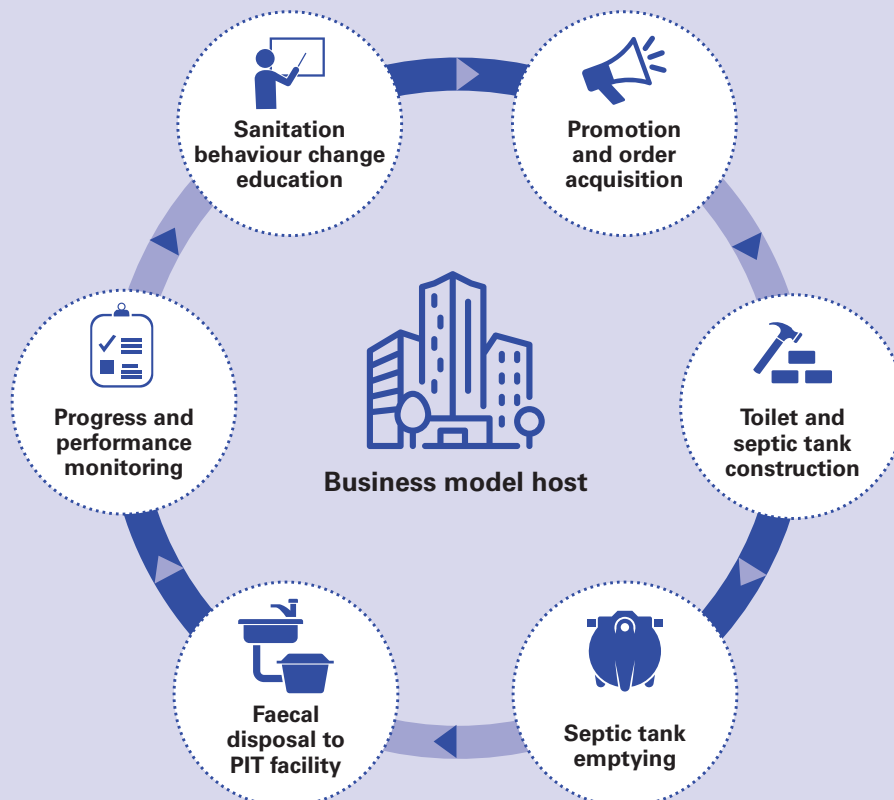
Sanitation behaviour change education

Promotion and order acquisition

Toilet and septic tank construction

Septic tank emptying

Faecal disposal to PIT facility

Progress and performance monitoring

Business model host